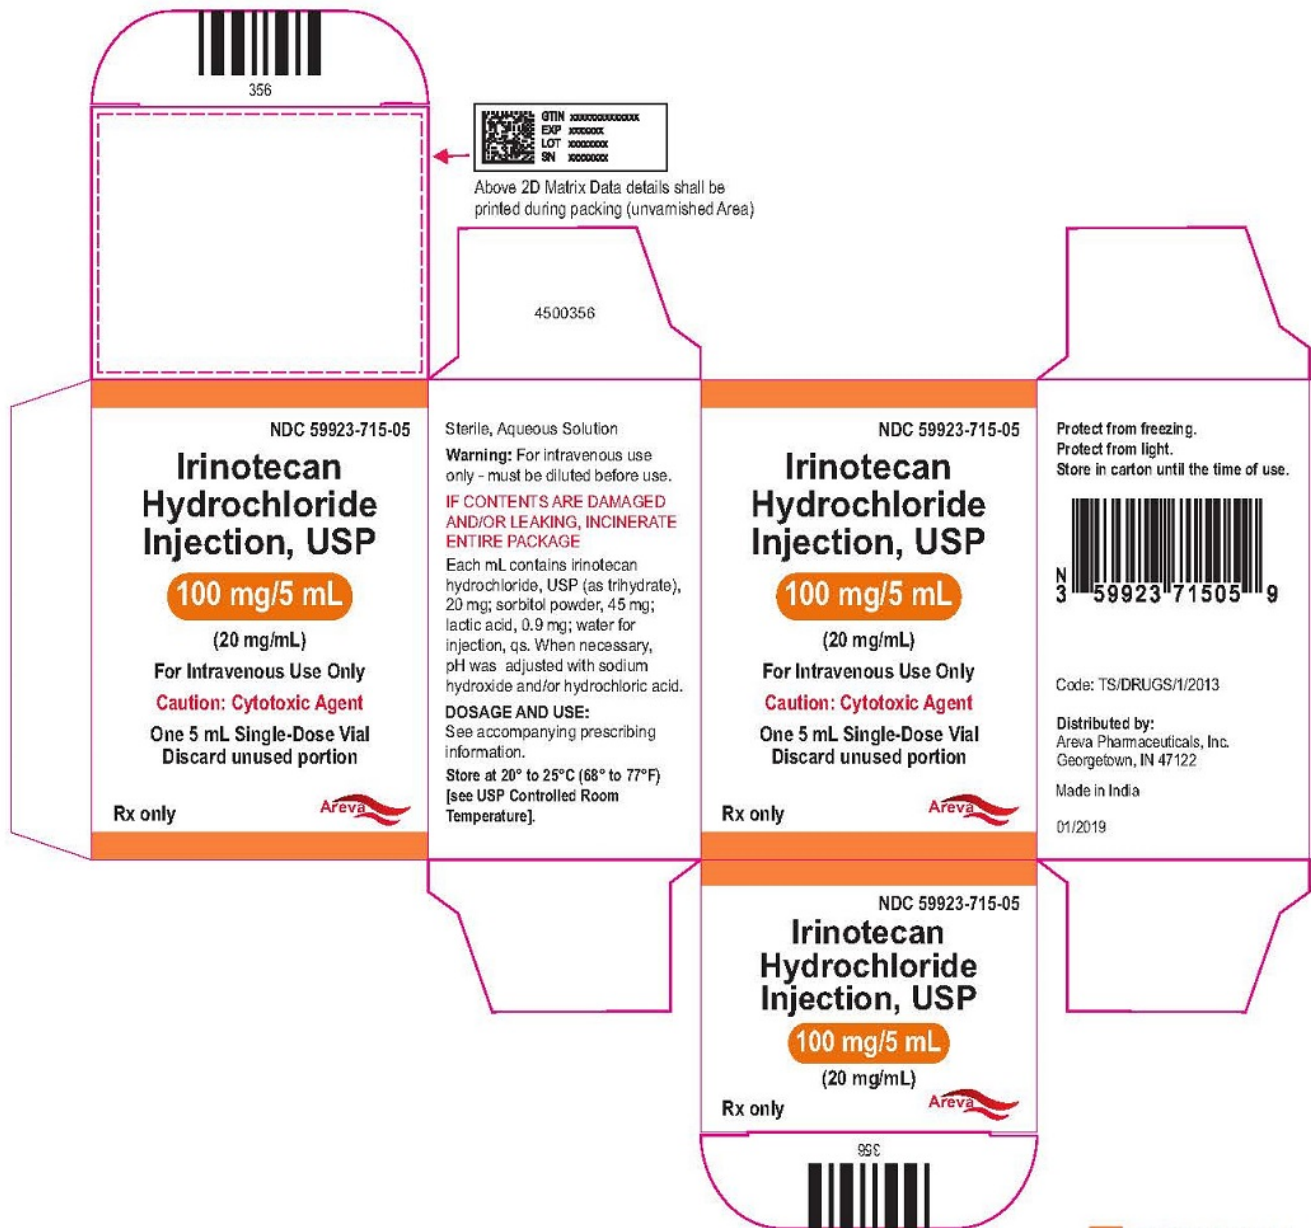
356

GTIN xxxxxxxxxxxxxx
EXP xxxxxxx
LOT xxxxxxxx
SN xxxxxxxx

Above 2D Matrix Data details shall be printed during packing (unvarnished Area)

4500356

NDC 59923-715-05

Irinotecan Hydrochloride Injection, USP

100 mg/5 mL

(20 mg/mL)

For Intravenous Use Only

Caution: Cytotoxic Agent

One 5 mL Single-Dose Vial
Discard unused portion

Rx only

Areva

Sterile, Aqueous Solution

**Warning:** For intravenous use only - must be diluted before use.

IF CONTENTS ARE DAMAGED AND/OR LEAKING, INCINERATE ENTIRE PACKAGE

Each mL contains irinotecan hydrochloride, USP (as trihydrate), 20 mg; sorbitol powder, 45 mg; lactic acid, 0.9 mg; water for injection, qs. When necessary, pH was adjusted with sodium hydroxide and/or hydrochloric acid.

DOSAGE AND USE:
See accompanying prescribing information.

Store at 20° to 25°C (68° to 77°F) [see USP Controlled Room Temperature].

NDC 59923-715-05

Irinotecan Hydrochloride Injection, USP

100 mg/5 mL

(20 mg/mL)

For Intravenous Use Only

Caution: Cytotoxic Agent

One 5 mL Single-Dose Vial
Discard unused portion

Rx only

Areva

Protect from freezing.
Protect from light.
Store in carton until the time of use.

N
3 59923 71505 9

Code: TS/DRUGS/1/2013

Distributed by:
Areva Pharmaceuticals, Inc.
Georgetown, IN 47122

Made in India

01/2019

NDC 59923-715-05

Irinotecan Hydrochloride Injection, USP

100 mg/5 mL

(20 mg/mL)

Rx only

Areva

356